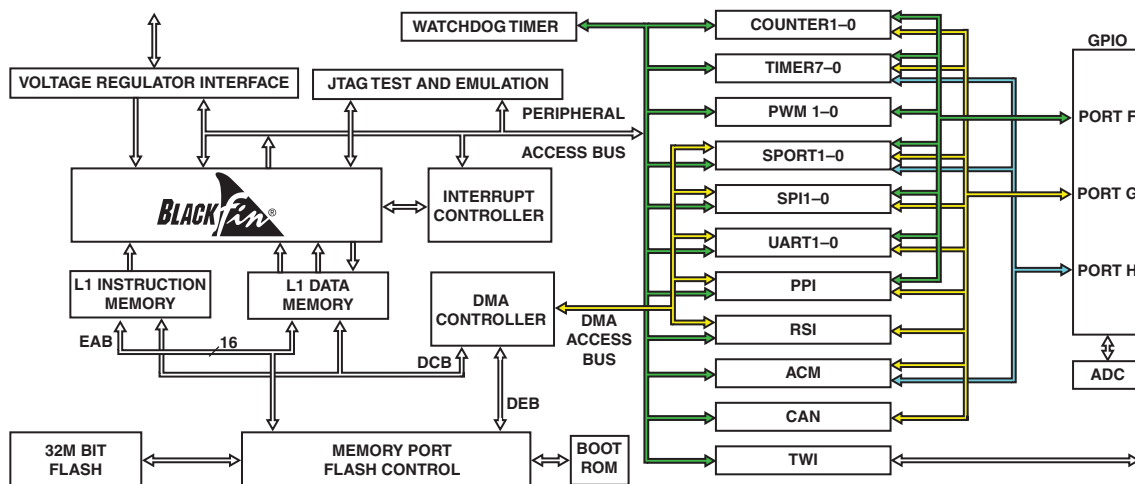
WATCHDOG TIMER

COUNTER1–0

GPIO

VOLTAGE REGULATOR INTERFACE

JTAG TEST AND EMULATION

TIMER7–0

PERIPHERAL

PWM 1–0

PORT F

ACCESS BUS

SPORT1–0

BLACKfin®

INTERRUPT CONTROLLER

SPI1–0

PORT G

UART1–0

L1 INSTRUCTION MEMORY

L1 DATA MEMORY

PPI

PORT H

DMA CONTROLLER

DMA ACCESS BUS

RSI

EAB

16

DCB

ACM

ADC

DEB

CAN

32M BIT FLASH

MEMORY PORT FLASH CONTROL

BOOT ROM

TWI